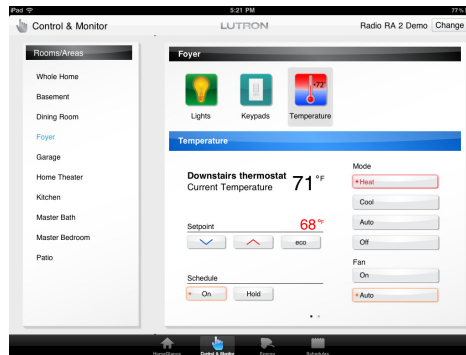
iPad
5:21 PM
77%

Control & Monitor
LUTRON
Radio RA 2 Demo
Change

Rooms/Areas
Whole Home
Basement
Dining Room
Foyer
Garage
Home Theater
Kitchen
Master Bath
Master Bedroom
Patio

Foyer
Lights
Keypads
+72°
Temperature

Temperature

Downstairs thermostat
Current Temperature
71 °F

Setpoint
68 °F
eco

Schedule
On
Hold

Mode
Heat
Cool
Auto
Off

Fan
On
Auto

Home/Scenes
Control & Monitor
Events
Schedules